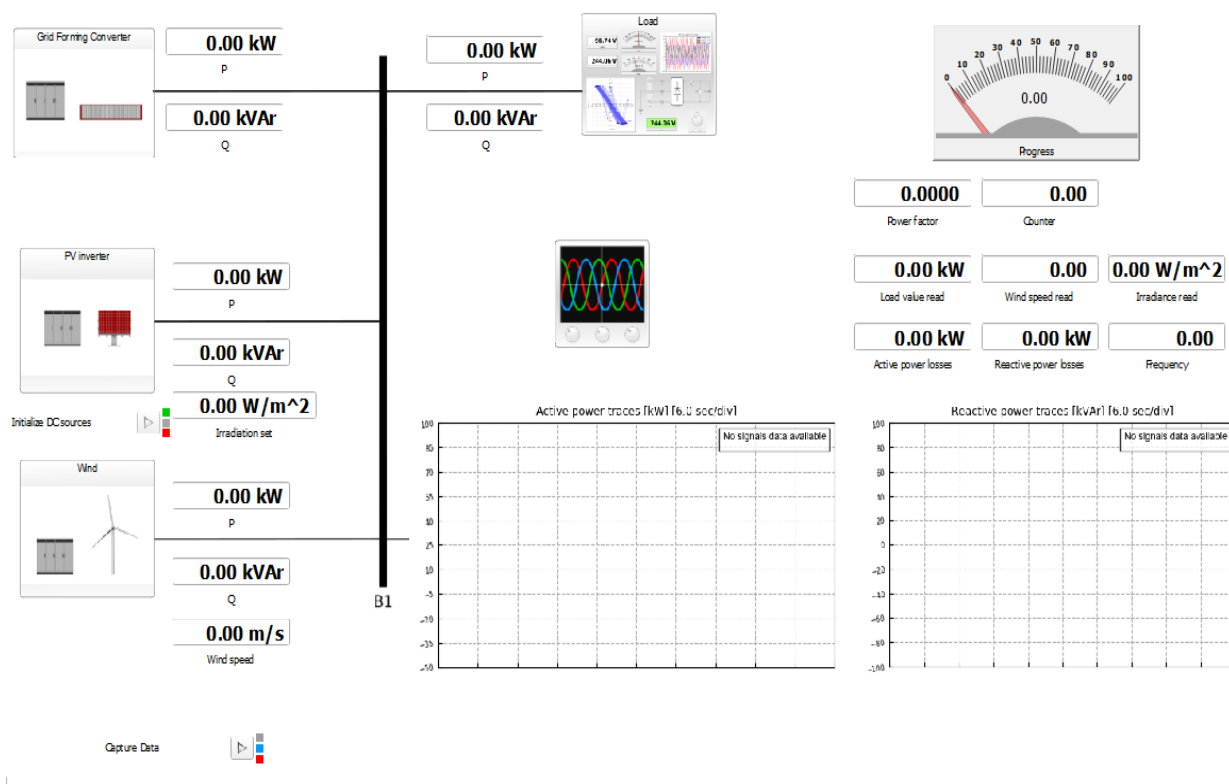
Grid Forming Converter

0.00 kW

P

0.00 kVAr

Q

0.00 kW

P

0.00 kVAr

Q

Load

50.74 V

244.36 V

744.36 V

0
10
20
30
40
50
60
70
80
90
100

0.00

Progress

0.0000
Power factor

0.00
Counter

PV inverter

0.00 kW

P

0.00 kVAr

Q

Initialize DCsources

0.00 W/m^2

Irradiation set

0.00 kW
Load value read

0.00
Wind speed read

0.00 W/m^2
Irradiance read

0.00 kW
Active power losses

0.00 kW
Reactive power losses

0.00
Frequency

Wind

0.00 kW

P

0.00 kVAr

Q

0.00 m/s

Wind speed

B1

Active power traces [kW] [6.0 sec/div]

No signals data available

100
87.5
75
62.5
50
37.5
25
12.5
0
-12.5
-25
-37.5
-50

Reactive power traces [kVAr] [6.0 sec/div]

No signals data available

100
80
60
40
20
0
-20
-40
-60
-80
-100

Capture Data